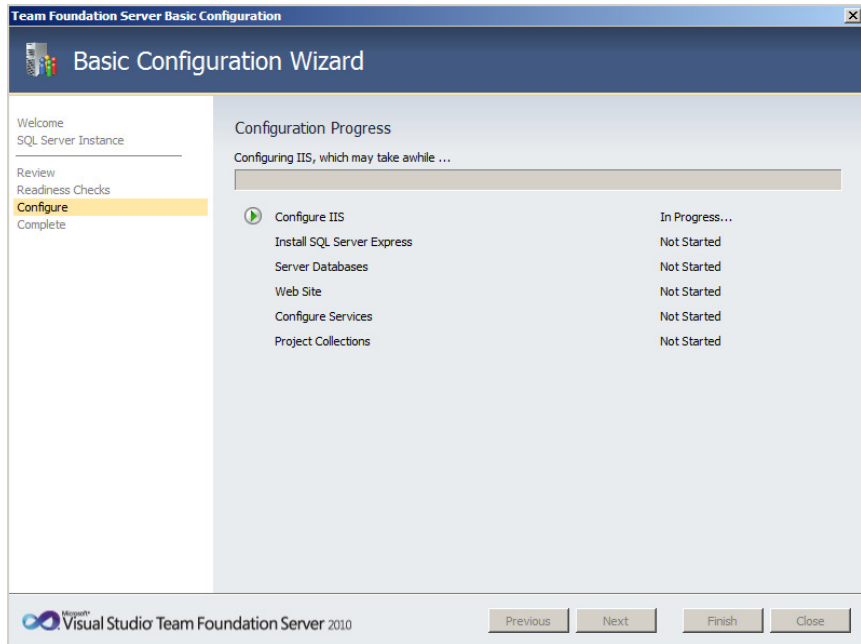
Team Foundation Server Basic Configuration

Basic Configuration Wizard

Welcome
SQL Server Instance

Review
Readiness Checks
Configure
Complete

Configuration Progress

Configuring IIS, which may take awhile ...

| | |
|---|---|
| Configure IIS | In Progress... |
| Install SQL Server Express | Not Started |
| Server Databases | Not Started |
| Web Site | Not Started |
| Configure Services | Not Started |
| Project Collections | Not Started |

Microsoft Visual Studio Team Foundation Server 2010

Previous Next Finish Close